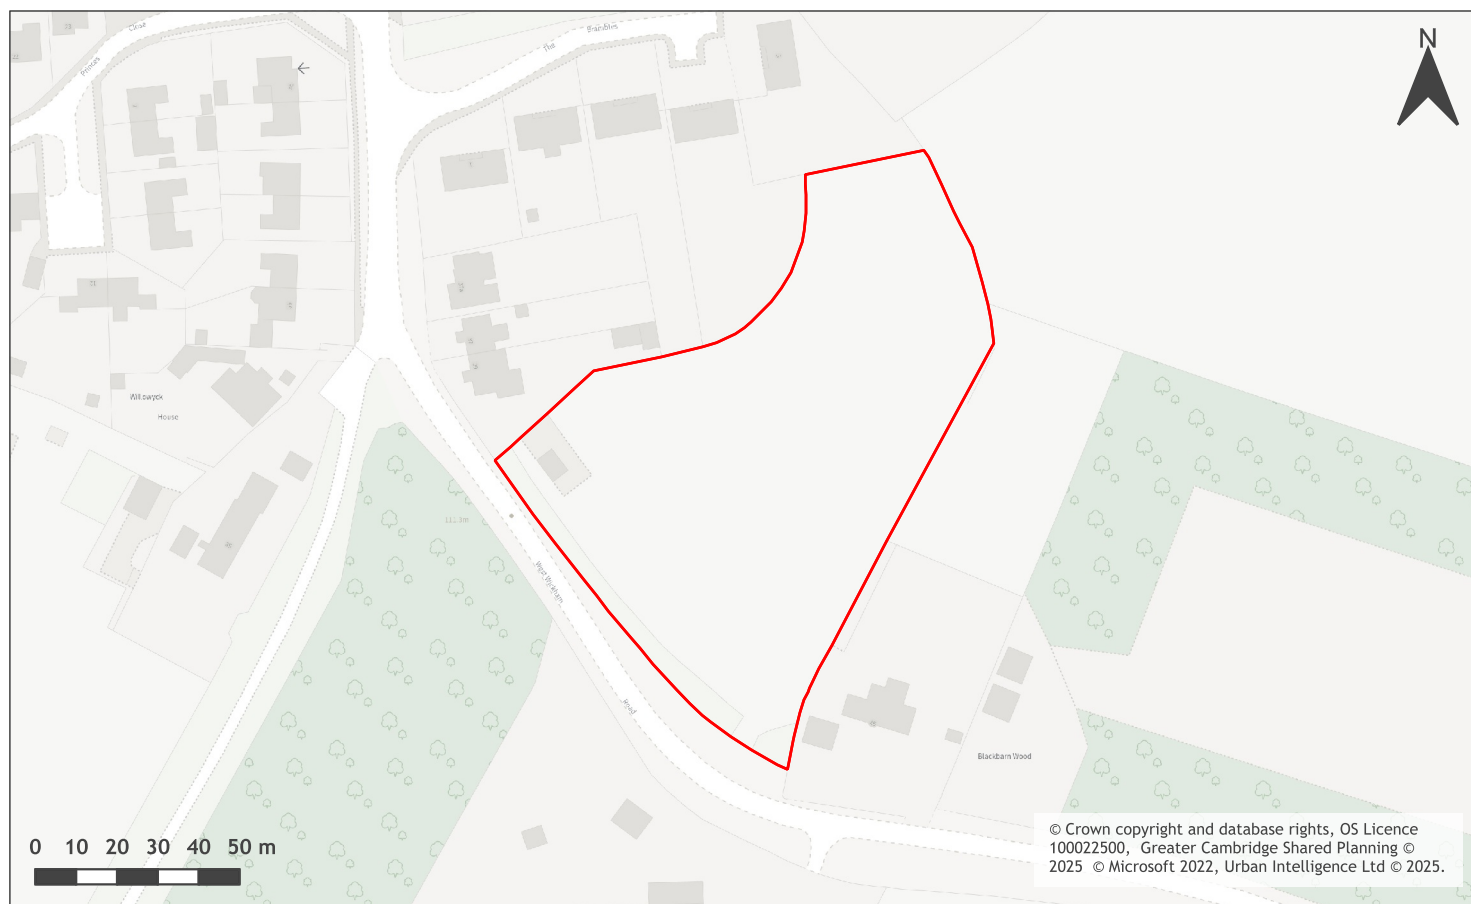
N

Princes Close

The Brambles

Willswyck House

West Wratting Road

Blackbarn Wood

0 10 20 30 40 50 m

© Crown copyright and database rights, OS Licence 100022500, Greater Cambridge Shared Planning © 2025 © Microsoft 2022, Urban Intelligence Ltd © 2025.